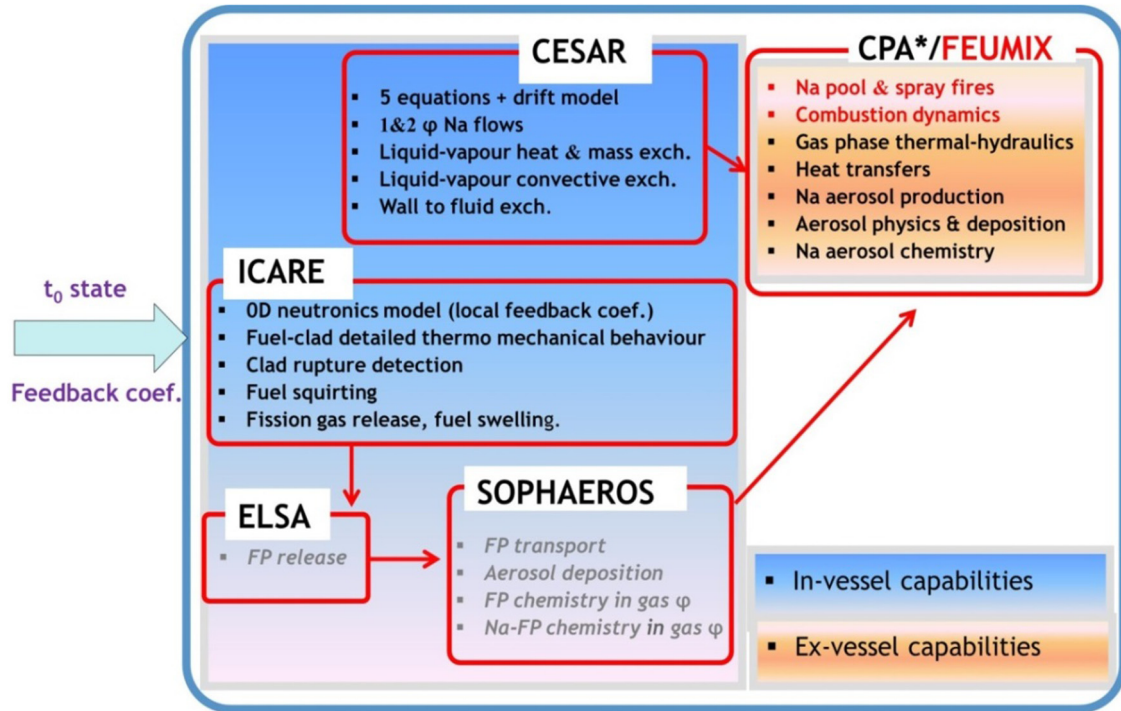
CESAR

- 5 equations + drift model
- 1&2 φ Na flows
- Liquid-vapour heat & mass exch.
- Liquid-vapour convective exch.
- Wall to fluid exch.

CPA*/FEUMIX

- Na pool & spray fires
- Combustion dynamics
- Gas phase thermal-hydraulics
- Heat transfers
- Na aerosol production
- Aerosol physics & deposition
- Na aerosol chemistry

$t_0$ state

Feedback coef.

ICARE

- 0D neutronics model (local feedback coef.)
- Fuel-clad detailed thermo mechanical behaviour
- Clad rupture detection
- Fuel squirting
- Fission gas release, fuel swelling.

ELSA

- FP release

SOPHAEROS

- FP transport
- Aerosol deposition
- FP chemistry in gas φ
- Na-FP chemistry in gas φ

- In-vessel capabilities

- Ex-vessel capabilities